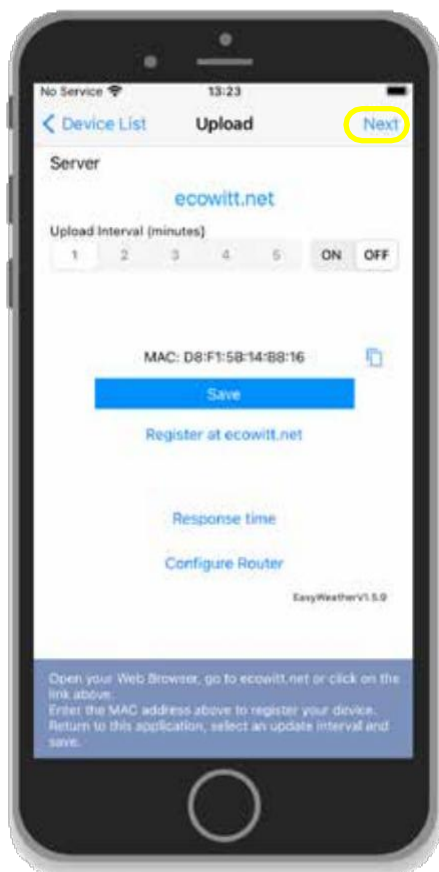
No Service 13:23

Device List Upload Next

Server

ecowitt.net

Upload Interval (minutes)

1 2 3 4 5 ON OFF

MAC: D8:F1:5B:14:B8:16

Save

Register at ecowitt.net

Response time

Configure Router

EasyWeatherV1.5.9

Open your Web Browser, go to ecowitt.net or click on the link above.
Enter the MAC address above to register your device.
Return to this application, select an update interval and save.